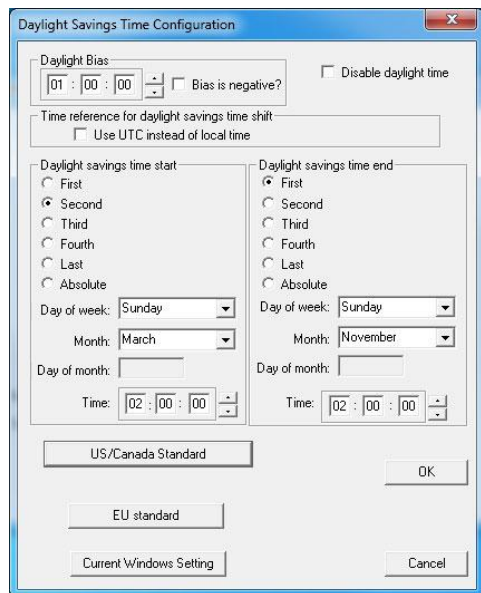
Daylight Savings Time Configuration

Daylight Bias
01 : 00 : 00
Bias is negative?

Disable daylight time

Time reference for daylight savings time shift
Use UTC instead of local time

Daylight savings time start
First
Second
Third
Fourth
Last
Absolute
Day of week: Sunday
Month: March
Day of month:
Time: 02 : 00 : 00

Daylight savings time end
First
Second
Third
Fourth
Last
Absolute
Day of week: Sunday
Month: November
Day of month:
Time: 02 : 00 : 00

US/Canada Standard

OK

EU standard

Current Windows Setting

Cancel